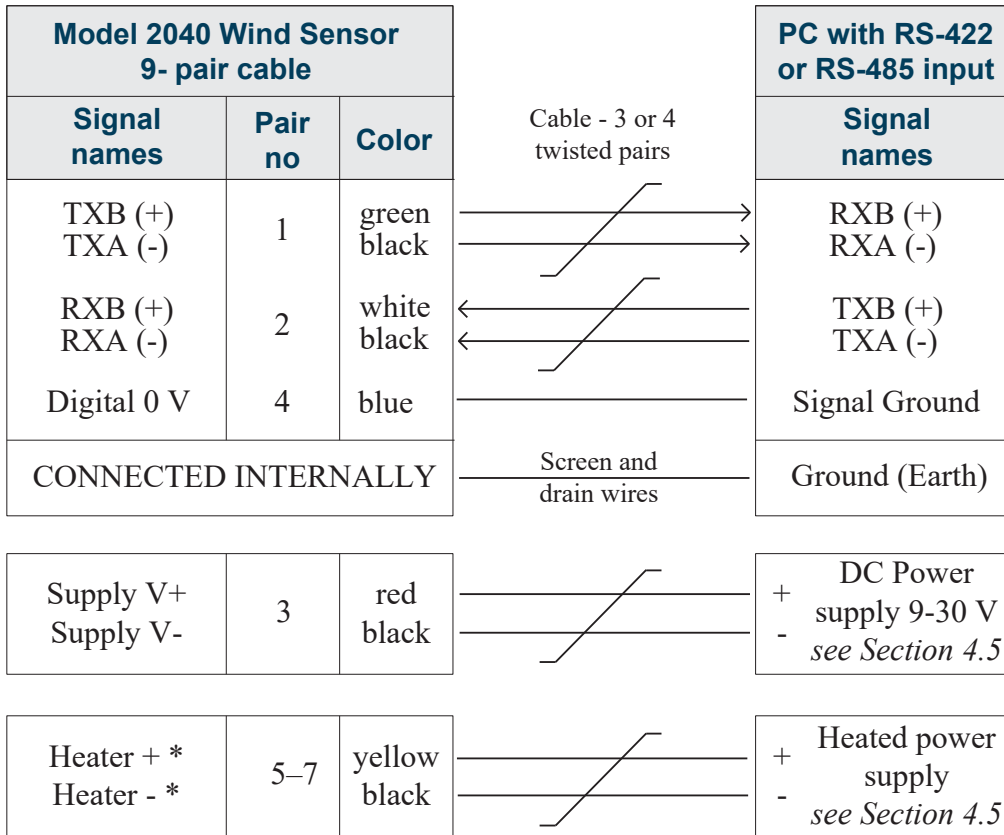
| Model 2040 Wind Sensor 9- pair cable | | |
|---|---|---|
| Signal names | Pair no | Color |
| TXB (+) TXA (-) | 1 | green black |
| RXB (+) RXA (-) | 2 | white black |
| Digital 0 V | 4 | blue |
| CONNECTED INTERNALLY | | |

Cable - 3 or 4 twisted pairs

Screen and drain wires

| PC with RS-422 or RS-485 input |
|---|
| Signal names |
| RXB (+) RXA (-) |
| TXB (+) TXA (-) |
| Signal Ground |
| Ground (Earth) |

| Supply V+ Supply V- | 3 | red black |
|---|---|---|

+ - DC Power supply 9-30 V *see Section 4.5*

| Heater + * Heater - * | 5–7 | yellow black |
|---|---|---|

+ - Heated power supply *see Section 4.5*